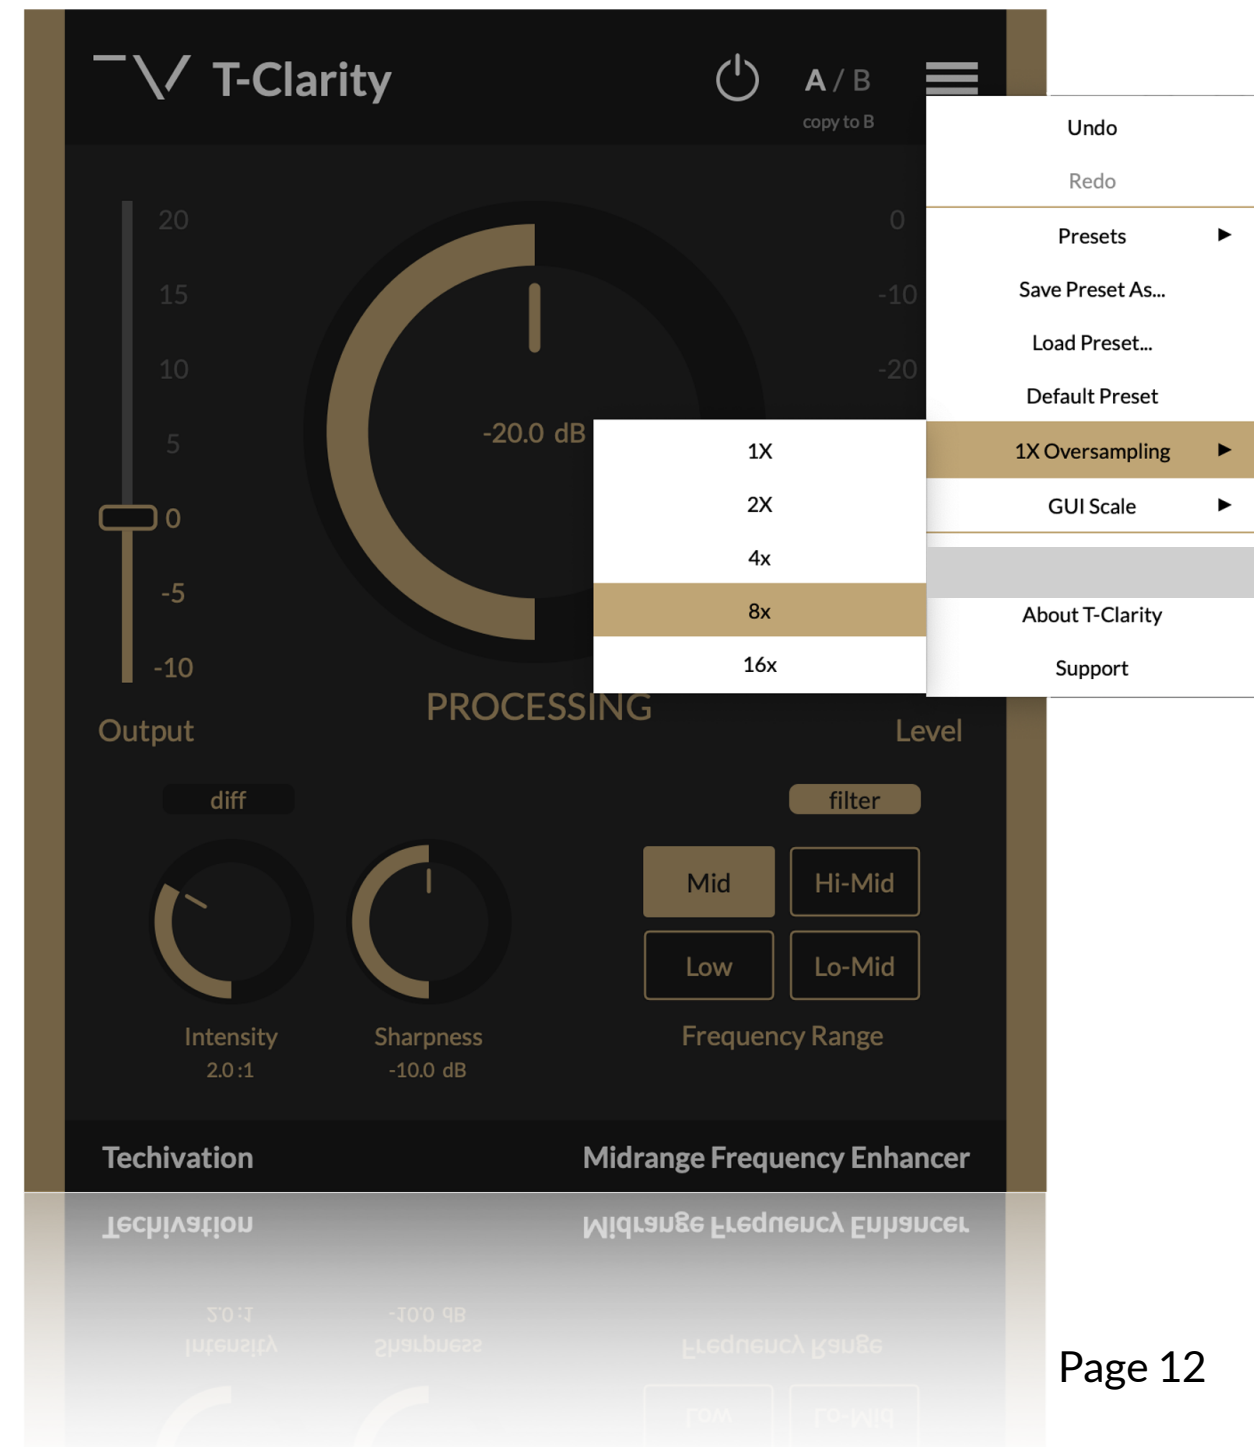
T-Clarity

A / B
copy to B

Undo
Redo
Presets ▶
Save Preset As...
Load Preset...
Default Preset
1X Oversampling ▶
GUI Scale ▶
About T-Clarity
Support

1X
2X
4x
8x
16x

20
15
10
5
0
-5
-10
Output

-20.0 dB
PROCESSING

0
-10
-20
Level

diff
filter

Intensity
2.0 :1

Sharpness
-10.0 dB

Mid
Hi-Mid
Low
Lo-Mid
Frequency Range

Techivation
Midrange Frequency Enhancer

Page 12